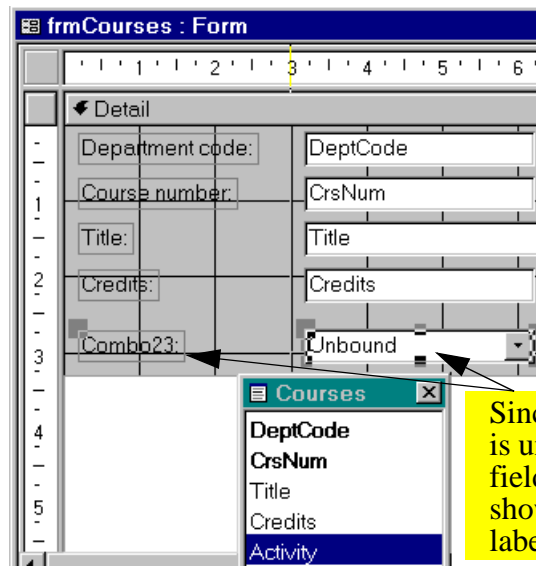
frmCourses : Form

1 2 3 4 5 6

Detail

Department code: DeptCode

Course number: CrsNum

Title: Title

Credits: Credits

Combo23: Unbound

1 2 3 4 5

Courses

DeptCode
CrsNum
Title
Credits
Activity

Sinc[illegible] is u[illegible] fiel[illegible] sho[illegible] labe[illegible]